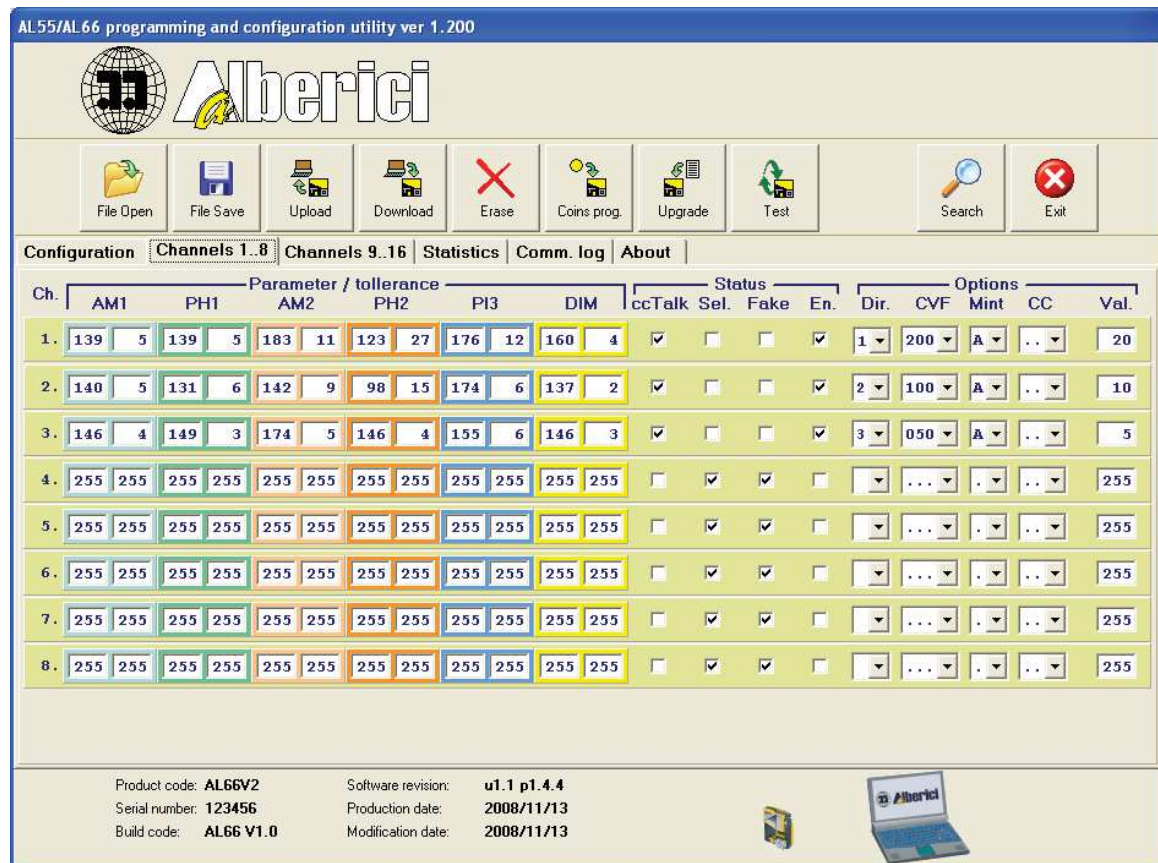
AL55/AL66 programming and configuration utility ver 1.200

Alberici

File Open | File Save | Upload | Download | Erase | Coins prog. | Upgrade | Test | Search | Exit

Configuration | Channels 1..8 | Channels 9..16 | Statistics | Comm. log | About

Parameter / tollerance
Status
Options

| Ch. | AM1 | | PH1 | | AM2 | | PH2 | | PI3 | | DIM | | ccTalk | Sel. | Fake | En. | Dir. | CVF | Mint | CC | Val. |
|---|---|---|---|---|---|---|---|---|---|---|---|---|---|---|---|---|---|---|---|---|---|
| 1. | 139 | 5 | 139 | 5 | 183 | 11 | 123 | 27 | 176 | 12 | 160 | 4 | ☑ | ☐ | ☐ | ☑ | 1 | 200 | A | .. | 20 |
| 2. | 140 | 5 | 131 | 6 | 142 | 9 | 98 | 15 | 174 | 6 | 137 | 2 | ☑ | ☐ | ☐ | ☑ | 2 | 100 | A | .. | 10 |
| 3. | 146 | 4 | 149 | 3 | 174 | 5 | 146 | 4 | 155 | 6 | 146 | 3 | ☑ | ☐ | ☐ | ☑ | 3 | 050 | A | .. | 5 |
| 4. | 255 | 255 | 255 | 255 | 255 | 255 | 255 | 255 | 255 | 255 | 255 | 255 | ☐ | ☑ | ☑ | ☐ | | ... | . | .. | 255 |
| 5. | 255 | 255 | 255 | 255 | 255 | 255 | 255 | 255 | 255 | 255 | 255 | 255 | ☐ | ☑ | ☑ | ☐ | | ... | . | .. | 255 |
| 6. | 255 | 255 | 255 | 255 | 255 | 255 | 255 | 255 | 255 | 255 | 255 | 255 | ☐ | ☑ | ☑ | ☐ | | ... | . | .. | 255 |
| 7. | 255 | 255 | 255 | 255 | 255 | 255 | 255 | 255 | 255 | 255 | 255 | 255 | ☐ | ☑ | ☑ | ☐ | | ... | . | .. | 255 |
| 8. | 255 | 255 | 255 | 255 | 255 | 255 | 255 | 255 | 255 | 255 | 255 | 255 | ☐ | ☑ | ☑ | ☐ | | ... | . | .. | 255 |

Product code: AL66V2
Serial number: 123456
Build code: AL66 V1.0
Software revision: u1.1 p1.4.4
Production date: 2008/11/13
Modification date: 2008/11/13

Alberici